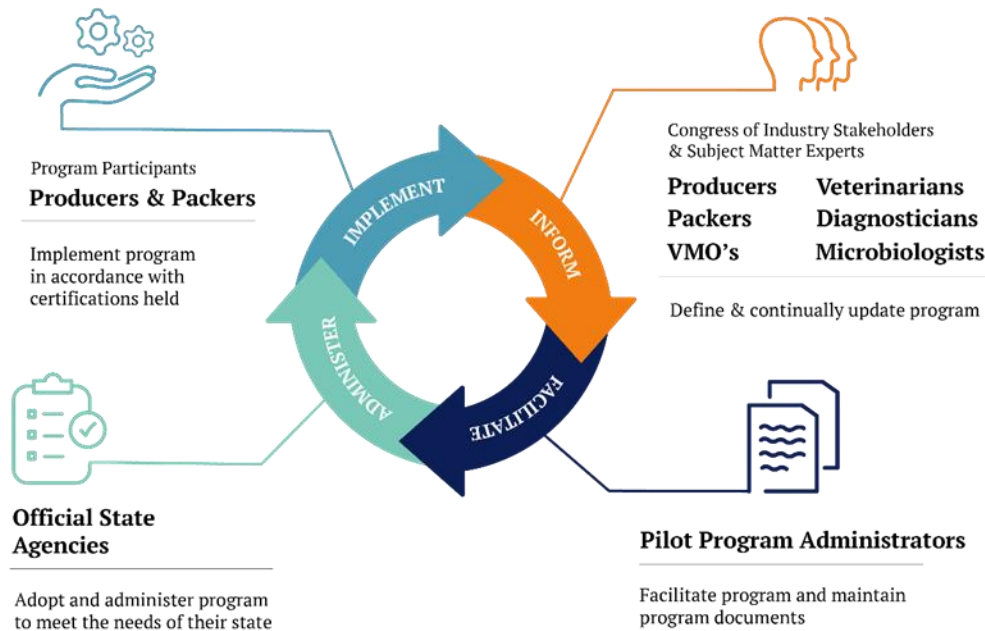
Program Participants
Producers & Packers

Implement program in accordance with certifications held

Congress of Industry Stakeholders & Subject Matter Experts

| Producers | Veterinarians |
|---|---|
| Packers | Diagnosticians |
| VMO's | Microbiologists |

Define & continually update program

IMPLEMENT

INFORM

FACILITATE

ADMINISTER

Official State Agencies

Adopt and administer program to meet the needs of their state

Pilot Program Administrators

Facilitate program and maintain program documents